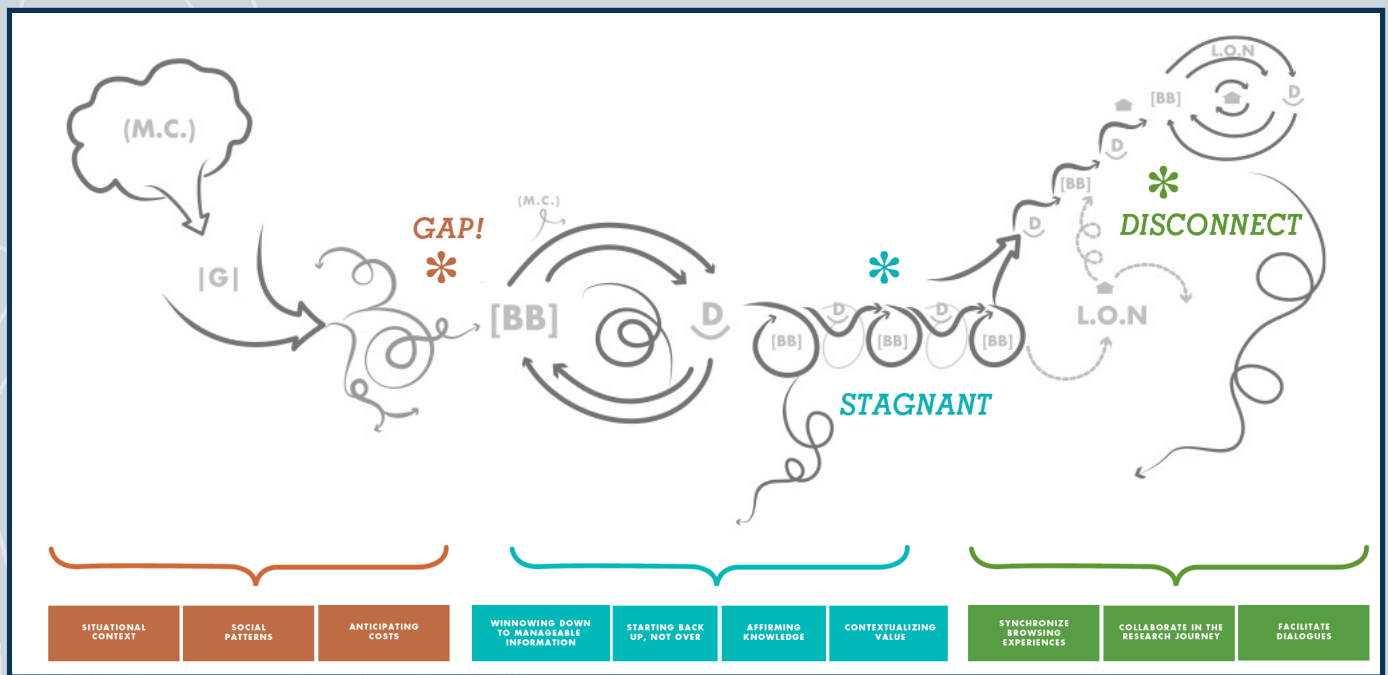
(M.C.)

|G|

GAP!

(M.C.)

[BB]

D

[BB]

D

[BB]

D

[BB]

STAGNANT

D

[BB]

D

[BB]

L.O.N

D

L.O.N

DISCONNECT

SITUATIONAL CONTEXT

SOCIAL PATTERNS

ANTICIPATING COSTS

WINNOWING DOWN TO MANAGEABLE INFORMATION

STARTING BACK UP, NOT OVER

AFFIRMING KNOWLEDGE

CONTEXTUALIZING VALUE

SYNCHRONIZE BROWSING EXPERIENCES

COLLABORATE IN THE RESEARCH JOURNEY

FACILITATE DIALOGUES